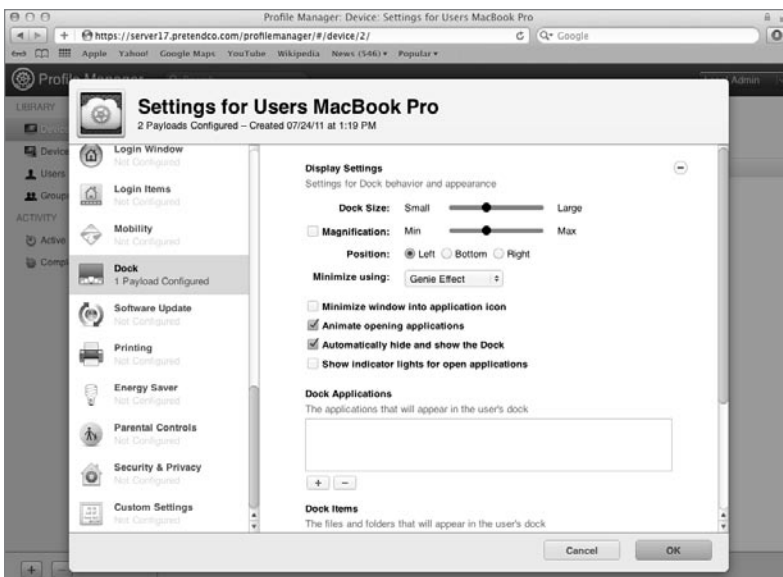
Profile Manager: Device: Settings for Users MacBook Pro

https://server17.pretendco.com/profilemanager/#/device/2/

Google

Apple Yahoo! Google Maps YouTube Wikipedia News (546) Popular

Profile Manager

Admin

LIBRARY

Devic

Device

Users

Group

ACTIVITY

Active

Compl

Settings for Users MacBook Pro

2 Payloads Configured – Created 07/24/11 at 1:19 PM

Login Window
Not Configured

Login Items
Not Configured

Mobility
Not Configured

Dock
1 Payload Configured

Software Update
Not Configured

Printing
Not Configured

Energy Saver
Not Configured

Parental Controls
Not Configured

Security & Privacy
Not Configured

Custom Settings
Not Configured

Display Settings

Settings for Dock behavior and appearance

Dock Size: Small Large

Magnification: Min Max

Position: Left Bottom Right

Minimize using: Genie Effect

Minimize window into application icon

Animate opening applications

Automatically hide and show the Dock

Show indicator lights for open applications

Dock Applications

The applications that will appear in the user's dock

+ –

Dock Items

The files and folders that will appear in the user's dock

Cancel OK